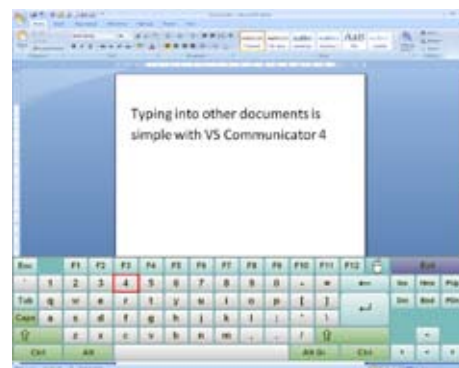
Typing into other documents is simple with VS Communicator 4

Esc F1 F2 F3 F4 F5 F6 F7 F8 F9 F10 F11 F12 Exit

` 1 2 3 4 5 6 7 8 9 0 - = ←

Tab q w e r t y u i o p [ ]

Caps a s d f g h j k l ; ' \

z x c v b n m , . /

Ctrl Alt Alt Gr Ctrl